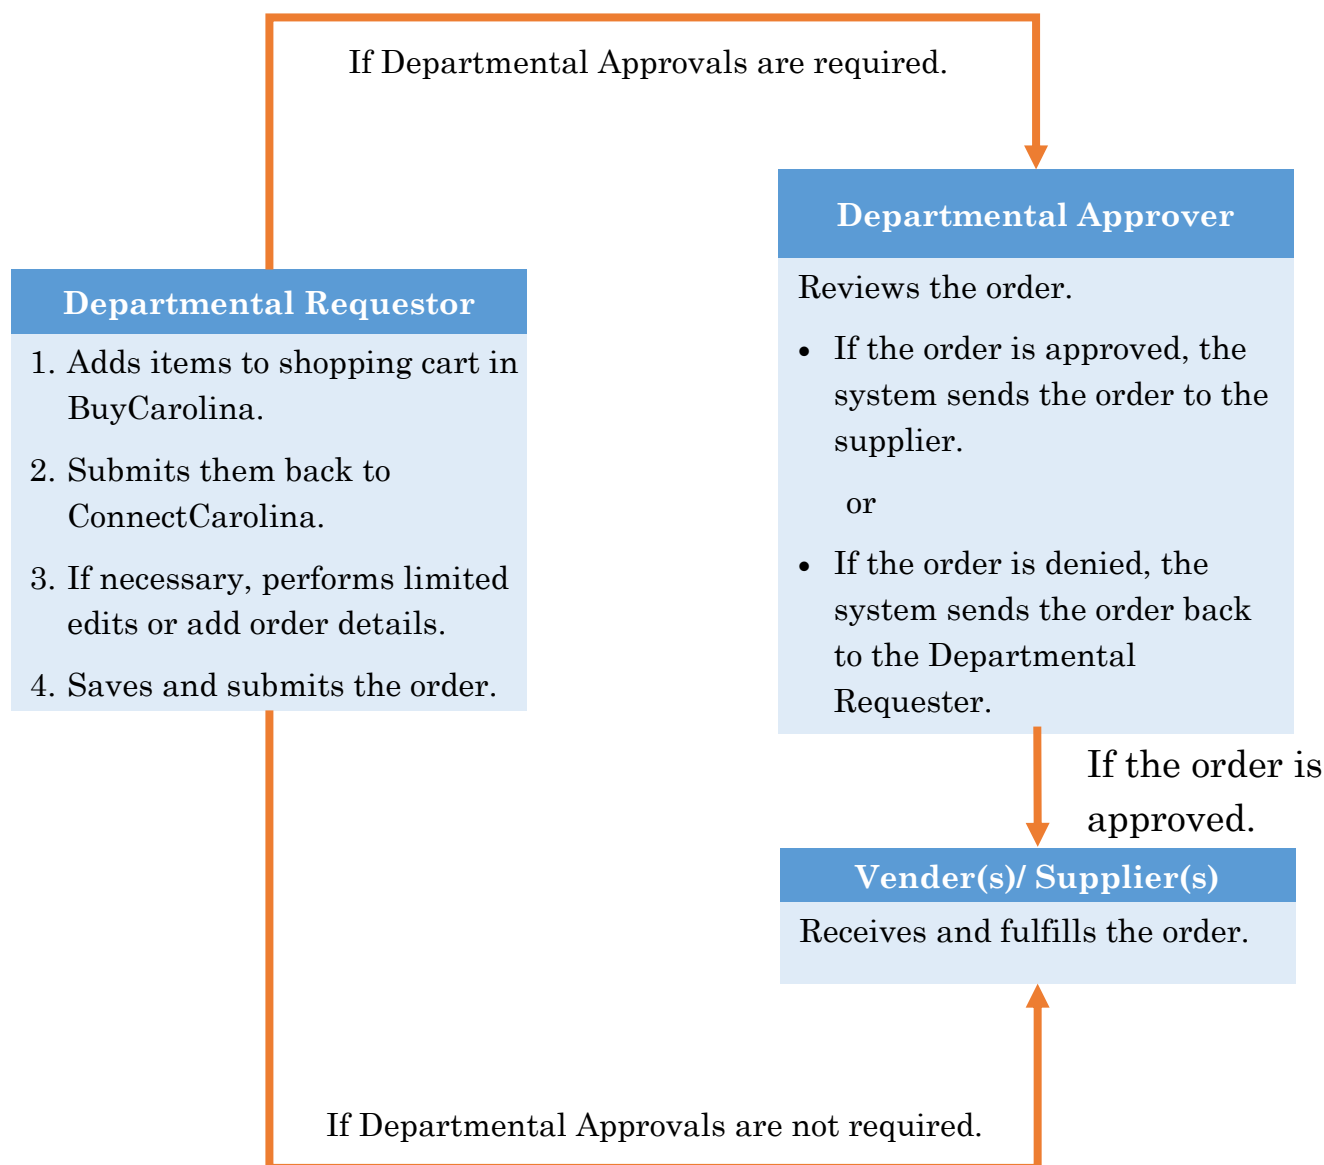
If Departmental Approvals are required.

Departmental Approver

Reviews the order.

- If the order is approved, the system sends the order to the supplier.

or

- If the order is denied, the system sends the order back to the Departmental Requester.

Departmental Requestor

1. Adds items to shopping cart in BuyCarolina.
2. Submits them back to ConnectCarolina.
3. If necessary, performs limited edits or add order details.
4. Saves and submits the order.

If the order is approved.

Vender(s)/ Supplier(s)

Receives and fulfills the order.

If Departmental Approvals are not required.